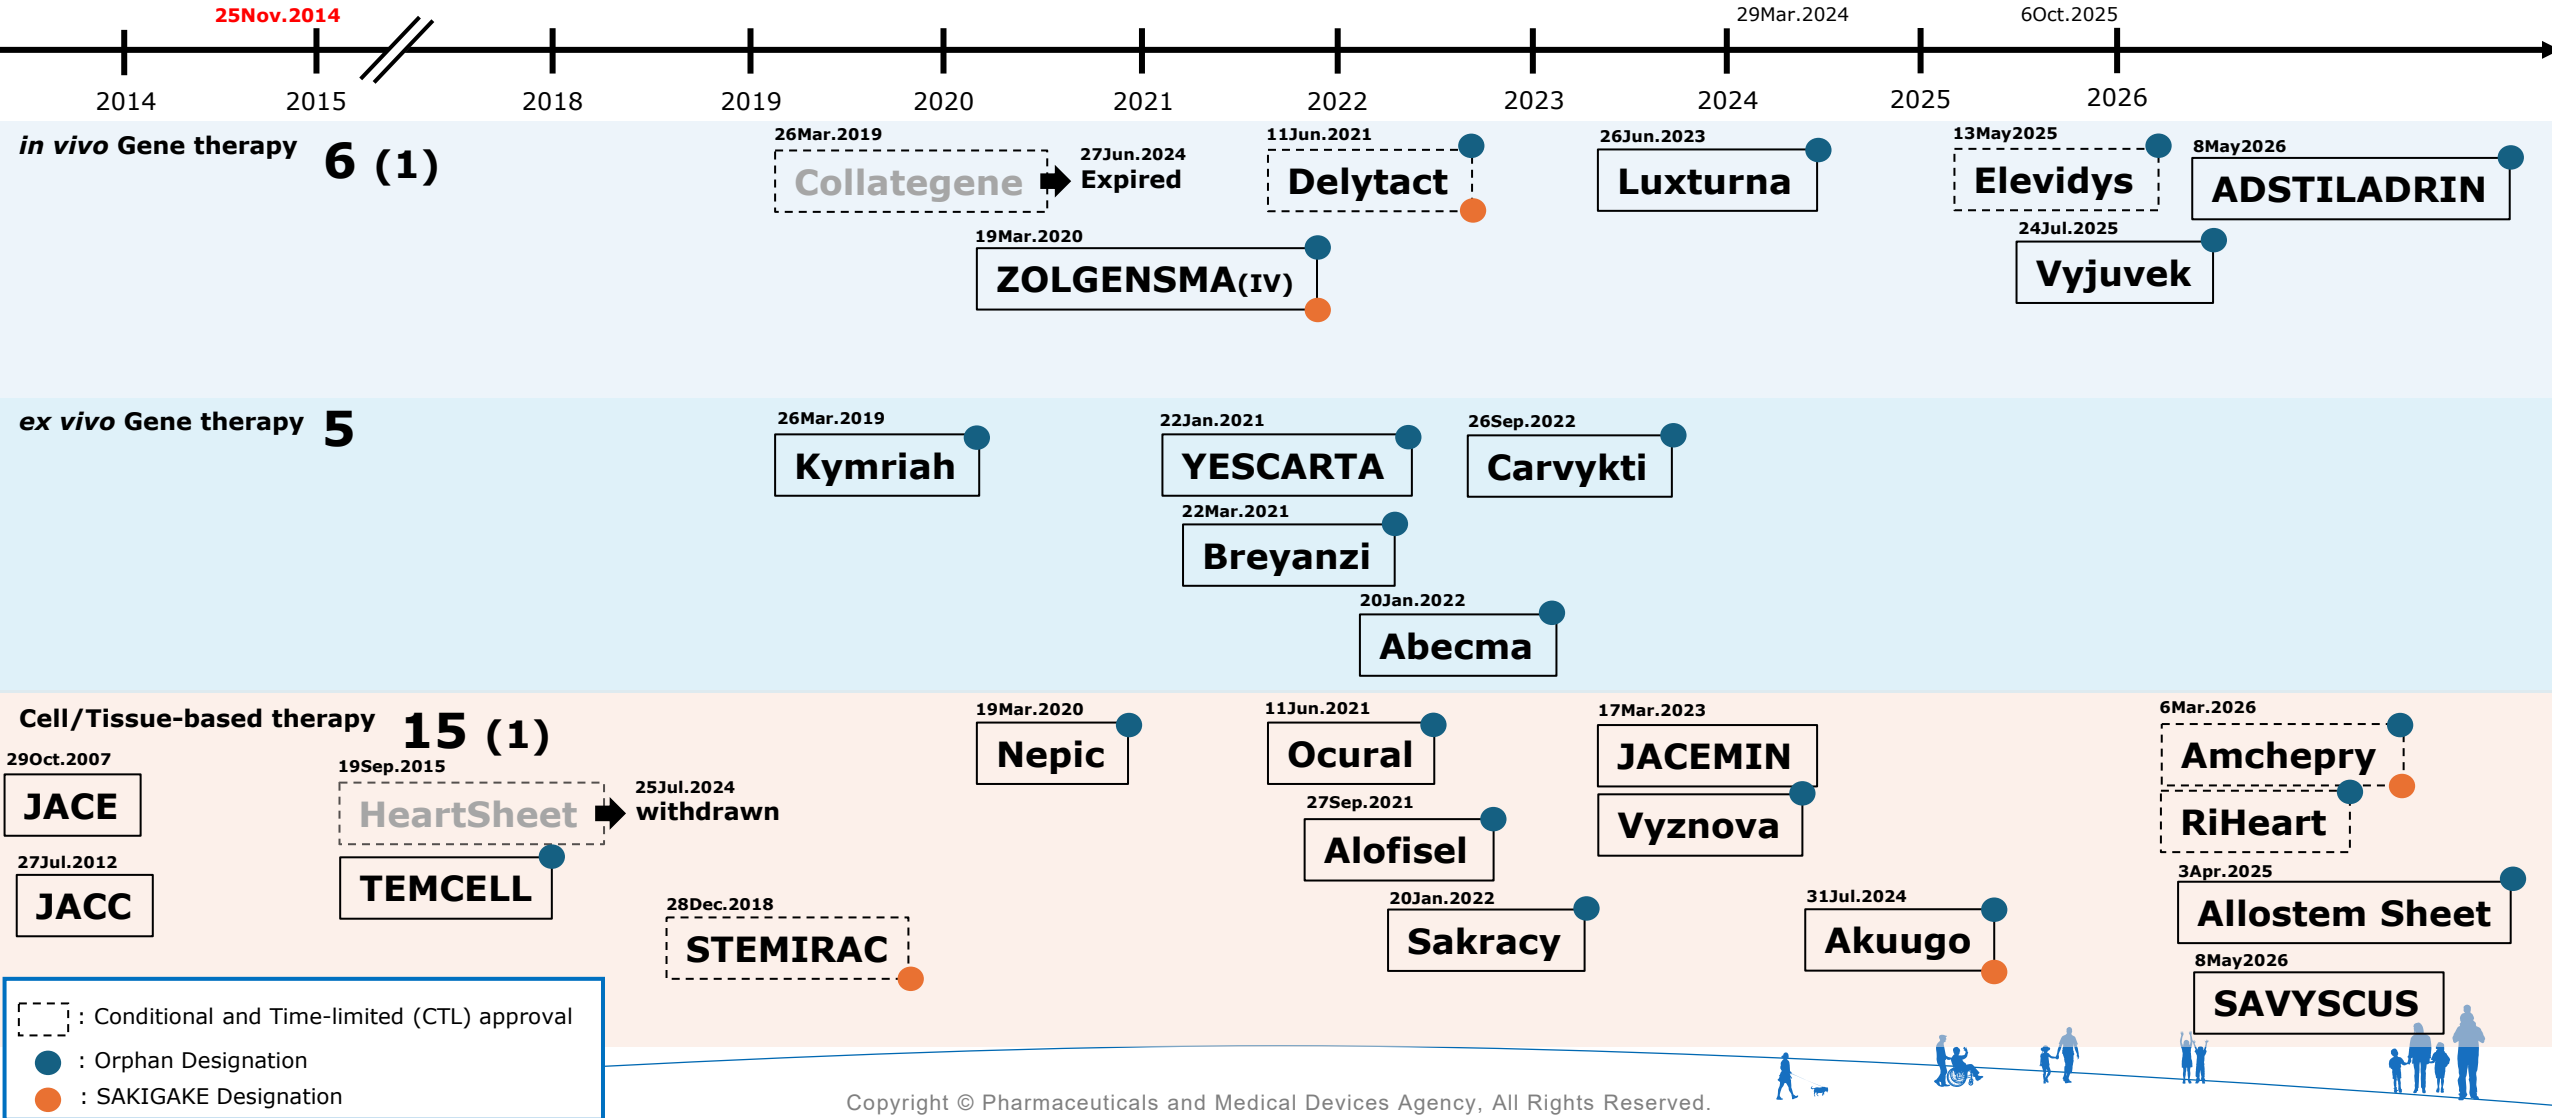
25Nov.2014

29Mar.2024

6Oct.2025

2014 2015 2018 2019 2020 2021 2022 2023 2024 2025 2026

in vivo Gene therapy 6 (1)

26Mar.2019
Collategene
27Jun.2024
Expired

11Jun.2021
Delytact

26Jun.2023
Luxturna

13May2025
Elevidys

8May2026
ADSTILADRIN

19Mar.2020
ZOLGENSMA(IV)

24Jul.2025
Vyjuvek

ex vivo Gene therapy 5

26Mar.2019
Kymriah

22Jan.2021
YESCARTA

26Sep.2022
Carvykti

22Mar.2021
Breyanzi

20Jan.2022
Abecma

Cell/Tissue-based therapy 15 (1)

29Oct.2007
JACE

27Jul.2012
JACC

19Sep.2015
HeartSheet
25Jul.2024
withdrawn

TEMCELL

28Dec.2018
STEMIRAC

19Mar.2020
Nepic

11Jun.2021
Ocural

27Sep.2021
Alofisel

20Jan.2022
Sakracy

17Mar.2023
JACEMIN

Vyznova

31Jul.2024
Akuugo

6Mar.2026
Amchepry

RiHeart

3Apr.2025
Allostem Sheet

8May2026
SAVYSCUS

: Conditional and Time-limited (CTL) approval
: Orphan Designation
: SAKIGAKE Designation

Copyright © Pharmaceuticals and Medical Devices Agency, All Rights Reserved.